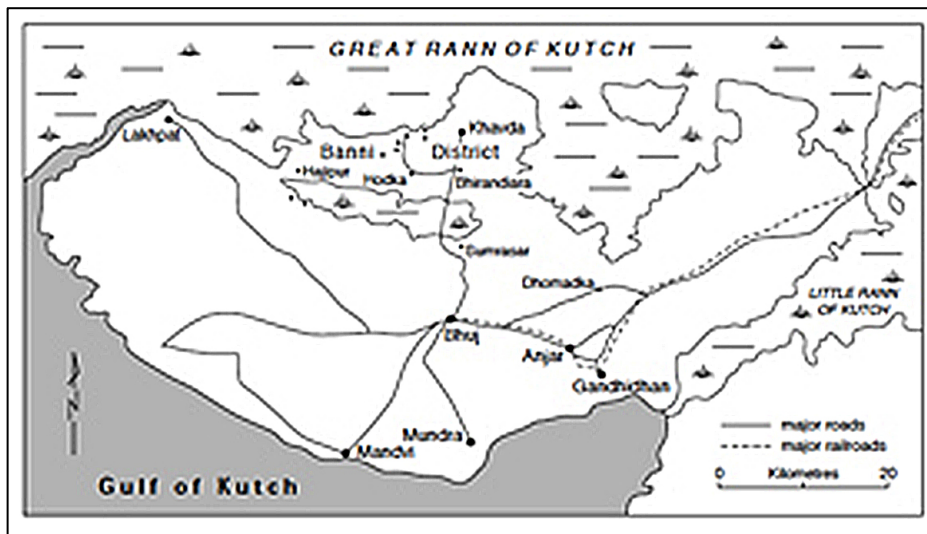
GREAT RANN OF KUTCH

Lakhpat

Khavda

Banni District

Hajipur

Hodka

Bhirandiara

Sumrasar

Dhonadka

LITTLE RANN OF KUTCH

Bhuj

Anjar

Gandhidham

N

Mundra

Mandvi

Gulf of Kutch

major roads

major railroads

0 Kilometres 20